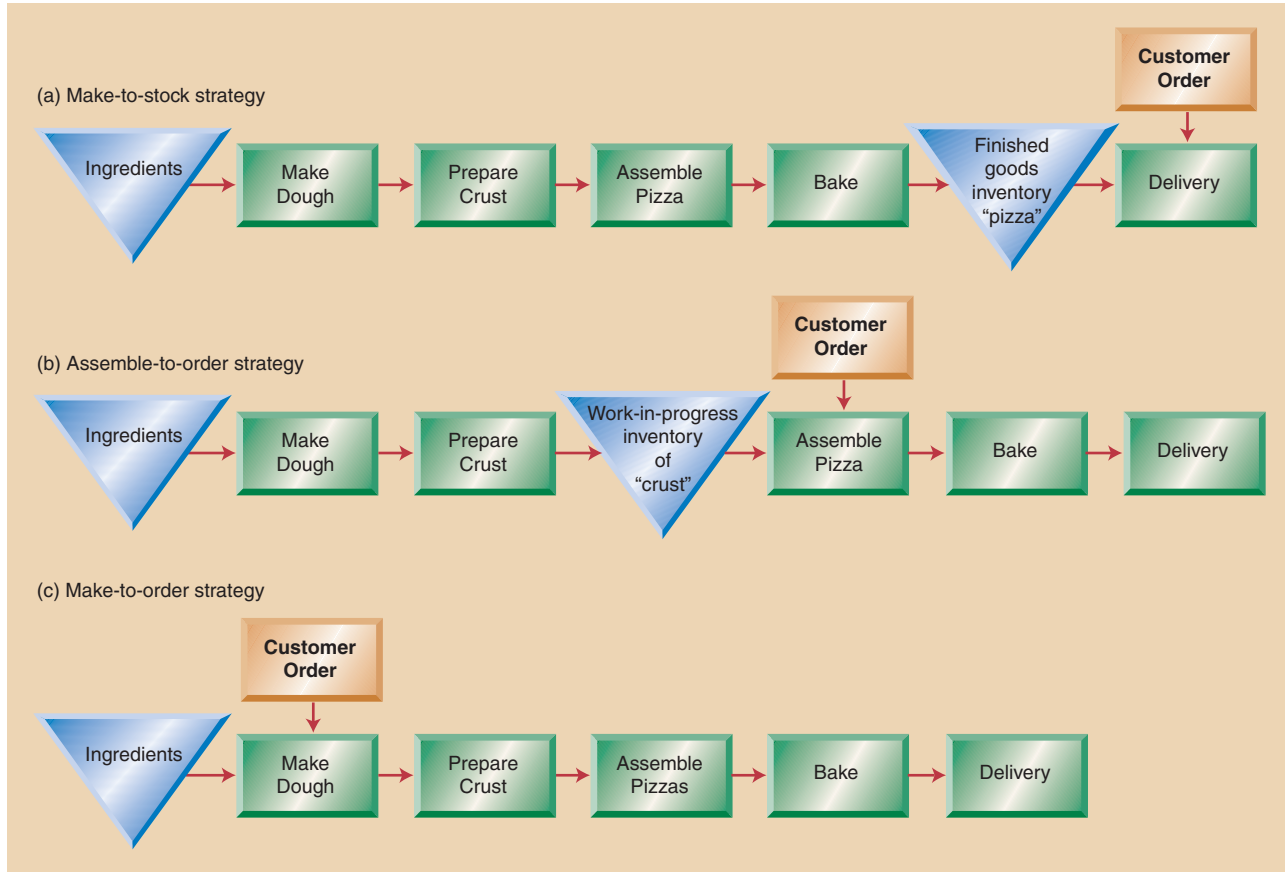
(a) Make-to-stock strategy

Customer Order

Ingredients

Make Dough

Prepare Crust

Assemble Pizza

Bake

Finished goods inventory "pizza"

Delivery

(b) Assemble-to-order strategy

Customer Order

Ingredients

Make Dough

Prepare Crust

Work-in-progress inventory of "crust"

Assemble Pizza

Bake

Delivery

(c) Make-to-order strategy

Customer Order

Ingredients

Make Dough

Prepare Crust

Assemble Pizzas

Bake

Delivery